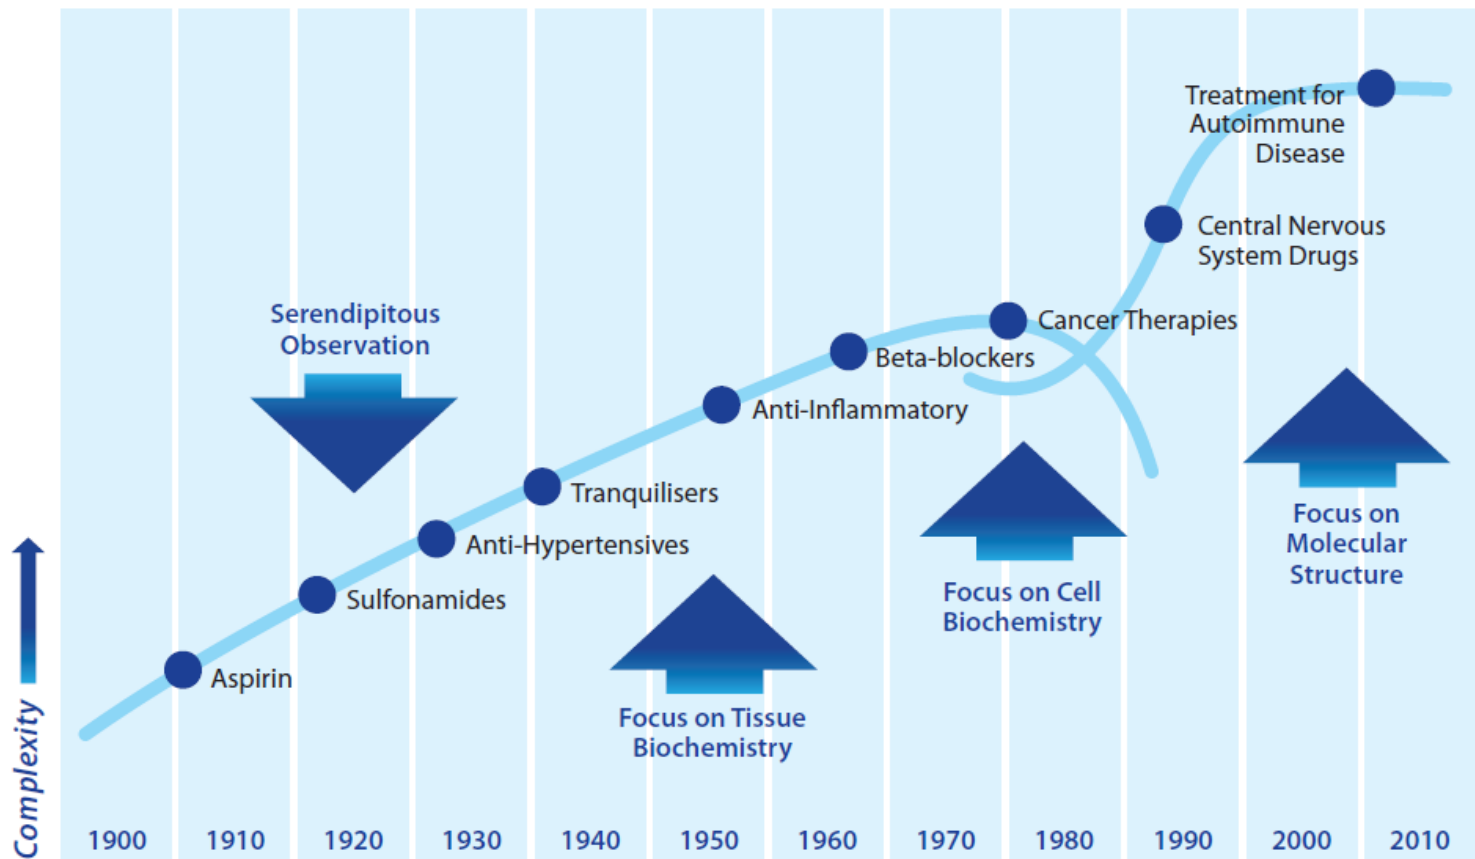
Complexity

Serendipitous Observation

Treatment for Autoimmune Disease

Central Nervous System Drugs

Cancer Therapies

Beta-blockers

Anti-Inflammatory

Tranquilisers

Anti-Hypertensives

Sulfonamides

Aspirin

Focus on Tissue Biochemistry

Focus on Cell Biochemistry

Focus on Molecular Structure

1900 1910 1920 1930 1940 1950 1960 1970 1980 1990 2000 2010